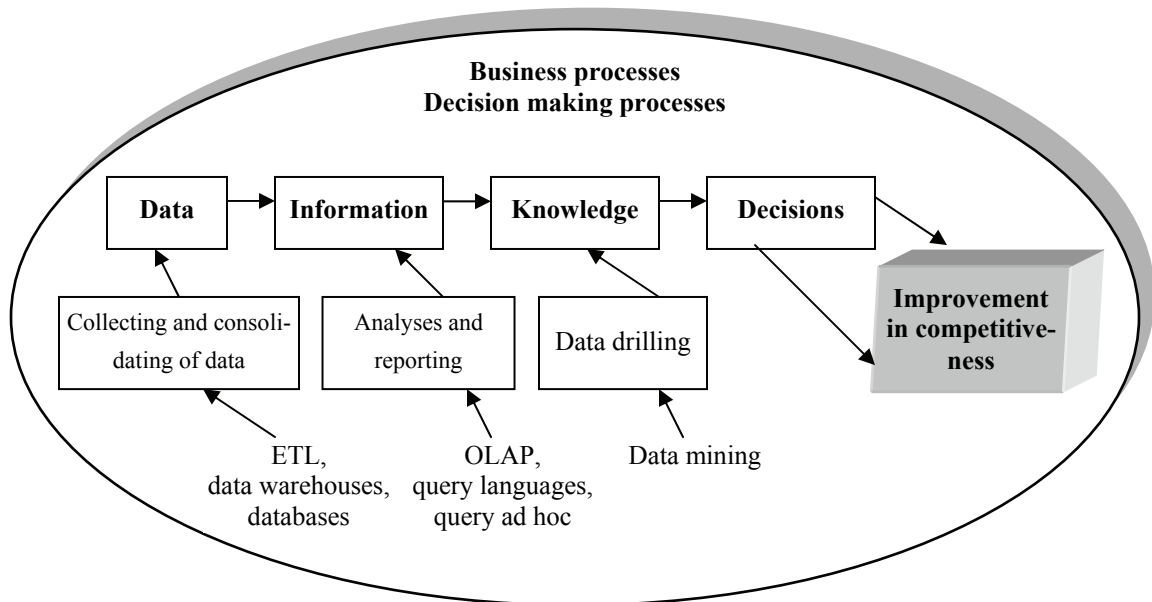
Business processes
Decision making processes

Data

Information

Knowledge

Decisions

Improvement in competitiveness

Collecting and consolidating of data

Analyses and reporting

Data drilling

ETL, data warehouses, databases

OLAP, query languages, query ad hoc

Data mining